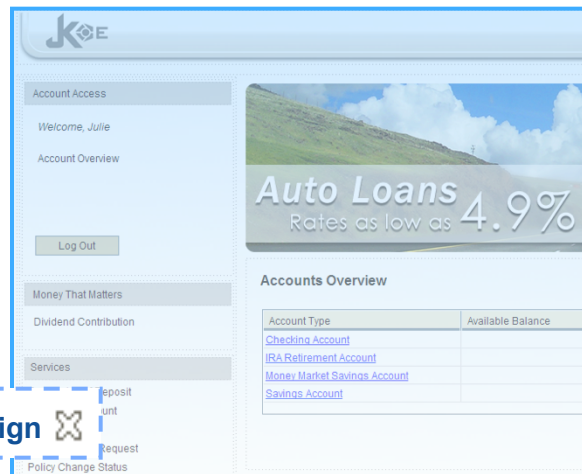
JKOE

Account Access

Welcome, Julie

Account Overview

Log Out

Money That Matters

Dividend Contribution

Services

eposit

unt

ign

Request

Policy Change Status

Auto Loans Rates as low as 4.9%

Accounts Overview

| Account Type | Available Balance |
|---|---|
| Checking Account | |
| IRA Retirement Account | |
| Money Market Savings Account | |
| Savings Account | |